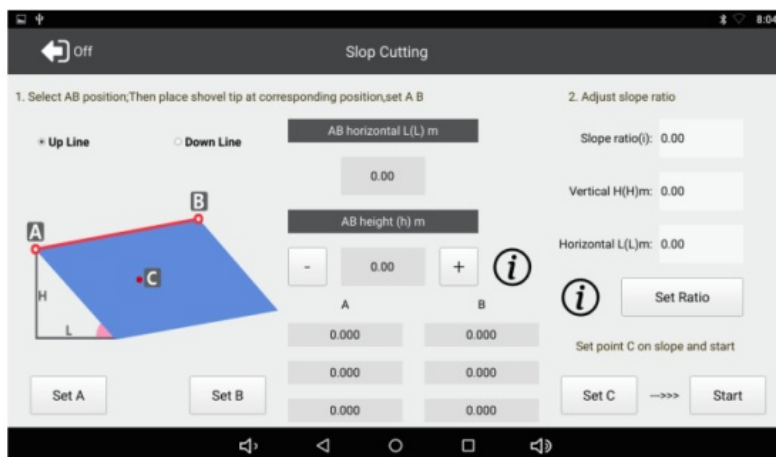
8:04

Off

Slop Cutting

1. Select AB position;Then place shovel tip at corresponding position,set A B

Up Line

Down Line

AB horizontal L(L) m

0.00

AB height (h) m

-

0.00

+

B

A

C

H

L

A

B

0.000

0.000

0.000

0.000

0.000

0.000

Set A

Set B

2. Adjust slope ratio

Slope ratio(i): 0.00

Vertical H(H)m: 0.00

Horizontal L(L)m: 0.00

Set Ratio

Set point C on slope and start

Set C

--->>>

Start